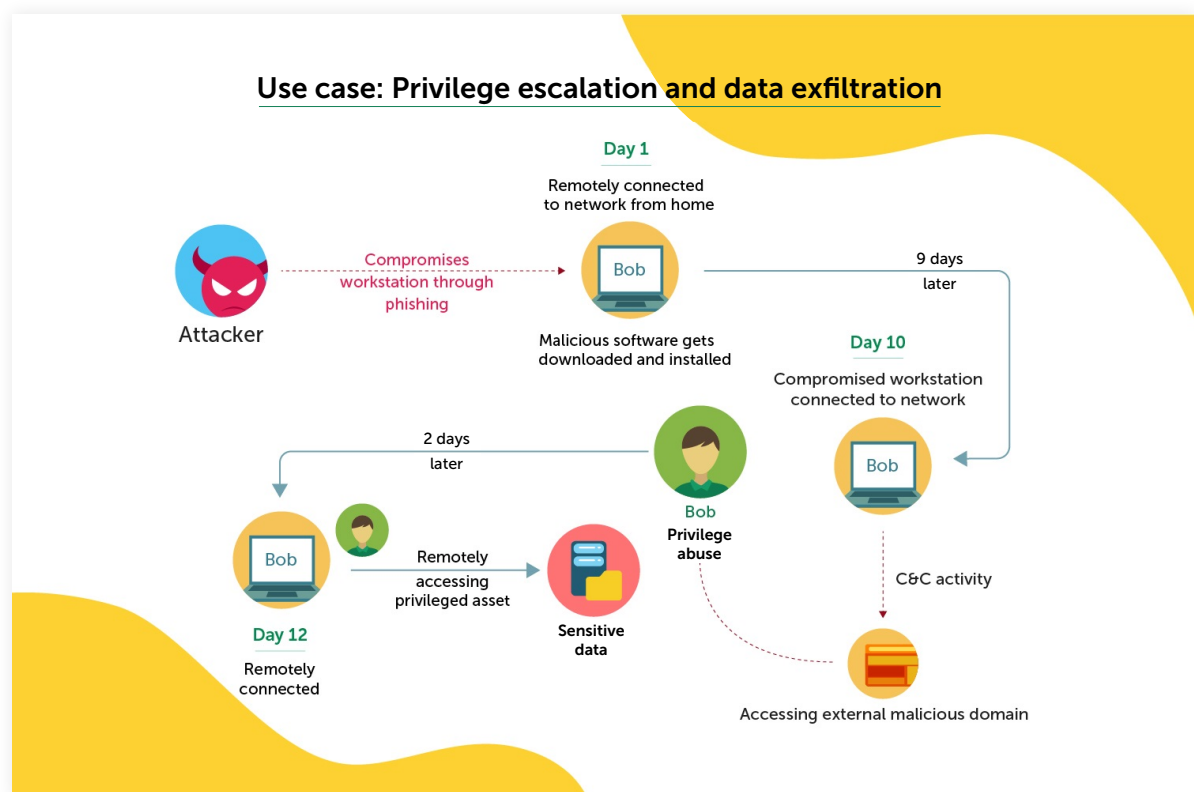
Use case: Privilege escalation and data exfiltration

Day 1

Remotely connected to network from home

Attacker

Compromises workstation through phishing

Bob

Malicious software gets downloaded and installed

9 days later

Day 10

Compromised workstation connected to network

Bob

2 days later

Bob

Privilege abuse

Bob

Remotely accessing privileged asset

Sensitive data

Day 12

Remotely connected

C&C activity

Accessing external malicious domain